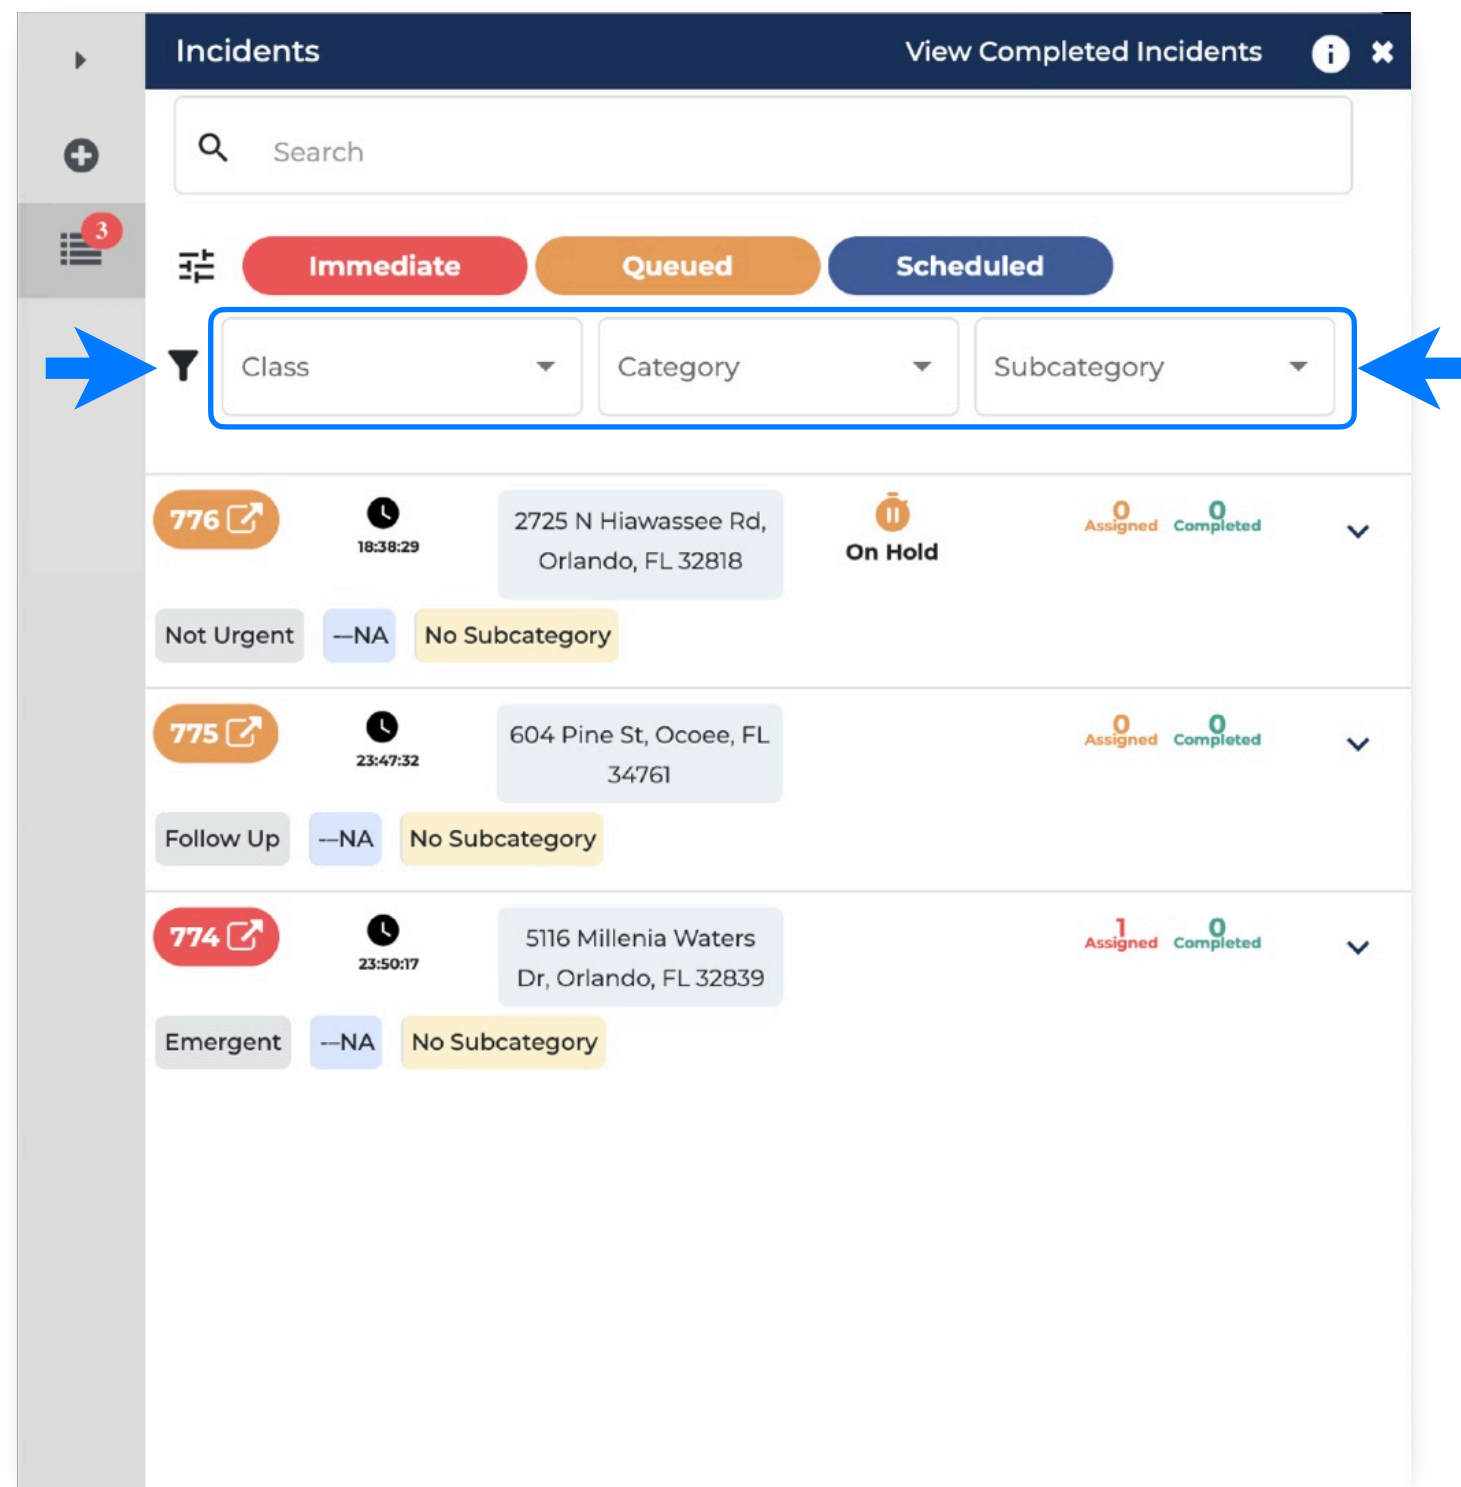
3

Incidents

View Completed Incidents

Search

Immediate

Queued

Scheduled

Class

Category

Subcategory

776

18:38:29

2725 N Hiawassee Rd, Orlando, FL 32818

On Hold

0 Assigned

0 Completed

Not Urgent

--NA

No Subcategory

775

23:47:32

604 Pine St, Ocoee, FL 34761

0 Assigned

0 Completed

Follow Up

--NA

No Subcategory

774

23:50:17

5116 Millenia Waters Dr, Orlando, FL 32839

1 Assigned

0 Completed

Emergent

--NA

No Subcategory